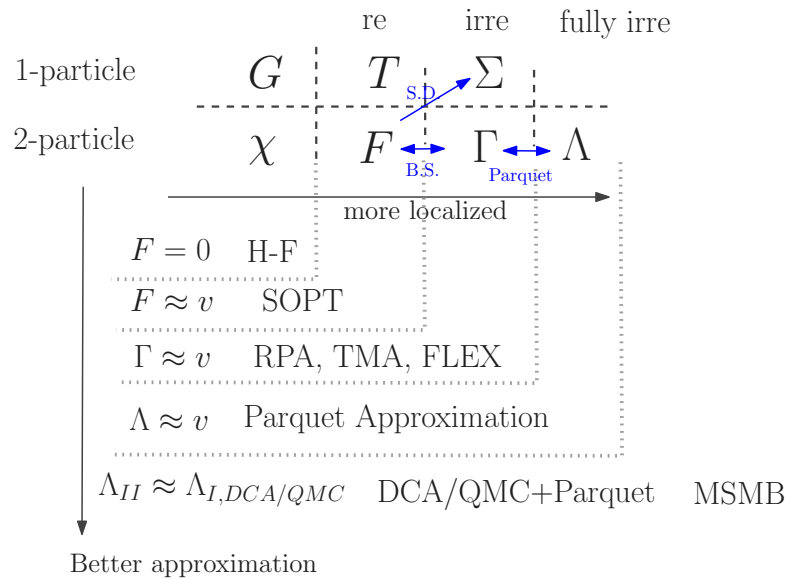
re irre fully irre

1-particle $G$ $T$ $\Sigma$

S.D.

2-particle $\chi$ $F$ $\Gamma$ $\Lambda$

B.S. Parquet

more localized

$F = 0$ H-F

$F \approx v$ SOPT

$\Gamma \approx v$ RPA, TMA, FLEX

$\Lambda \approx v$ Parquet Approximation

$\Lambda_{II} \approx \Lambda_{I,DCA/QMC}$ DCA/QMC+Parquet MSMB

Better approximation